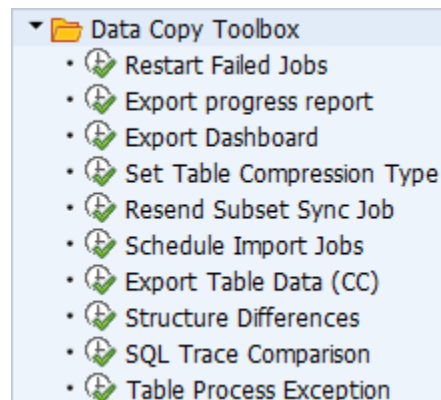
Data Copy Toolbox
• Restart Failed Jobs
• Export progress report
• Export Dashboard
• Set Table Compression Type
• Resend Subset Sync Job
• Schedule Import Jobs
• Export Table Data (CC)
• Structure Differences
• SQL Trace Comparison
• Table Process Exception